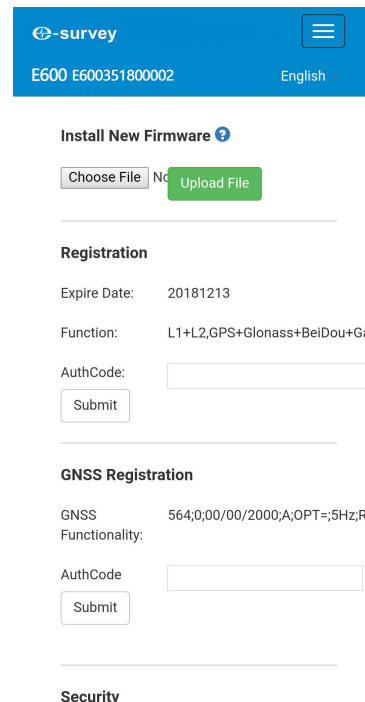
e-survey

E600 E600351800002

English

Install New Firmware

Choose File No

Upload File

Registration

Expire Date: 20181213

Function: L1+L2,GPS+Glonass+BeiDou+Ga

AuthCode:

Submit

GNSS Registration

GNSS Functionality: 564;0;00/00/2000;A;OPT=;5Hz;R

AuthCode

Submit

Security